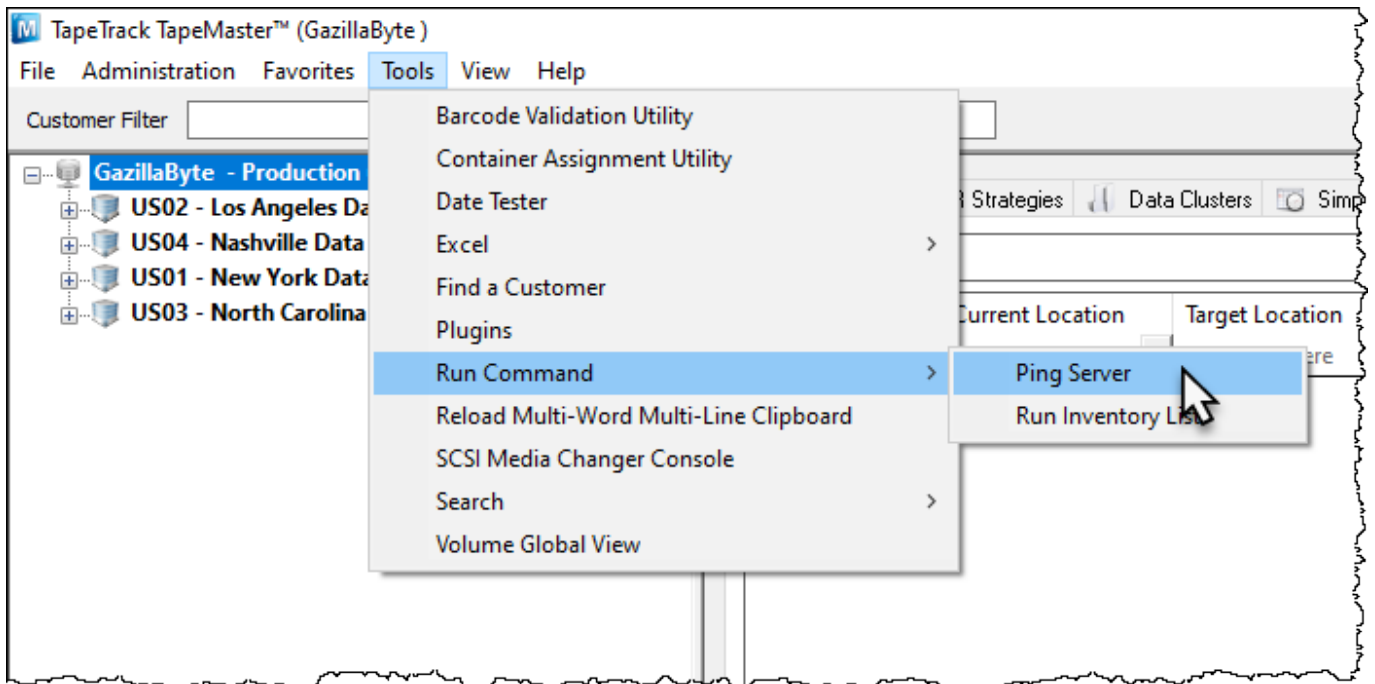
M TapeTrack TapeMaster™ (GazillaByte )

File Administration Favorites Tools View Help

Customer Filter

GazillaByte - Production
US02 - Los Angeles Da
US04 - Nashville Data
US01 - New York Data
US03 - North Carolina

Barcode Validation Utility
Container Assignment Utility
Date Tester
Excel
Find a Customer
Plugins
Run Command
Reload Multi-Word Multi-Line Clipboard
SCSI Media Changer Console
Search
Volume Global View

Ping Server
Run Inventory Li

Strategies Data Clusters Sim

Current Location Target Location
ere